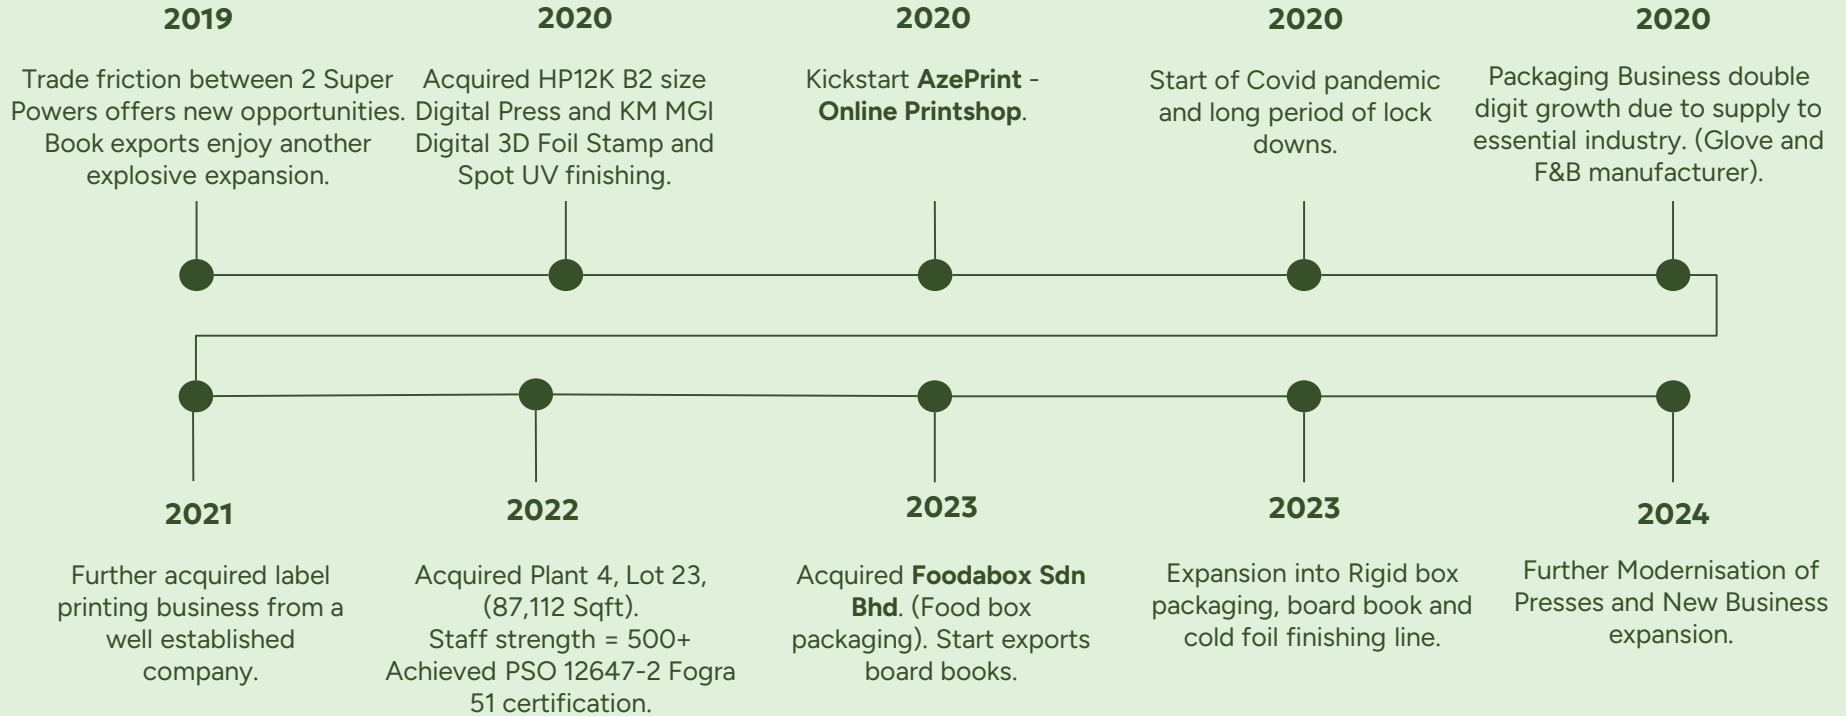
**2019**

Trade friction between 2 Super Powers offers new opportunities. Book exports enjoy another explosive expansion.

**2020**

Acquired HP12K B2 size Digital Press and KM MGI Digital 3D Foil Stamp and Spot UV finishing.

**2020**

Kickstart **AzePrint** - **Online Printshop**.

**2020**

Start of Covid pandemic and long period of lock downs.

**2020**

Packaging Business double digit growth due to supply to essential industry. (Glove and F&B manufacturer).

**2021**

Further acquired label printing business from a well established company.

**2022**

Acquired Plant 4, Lot 23, (87,112 Sqft).
Staff strength = 500+
Achieved PSO 12647-2 Fogra 51 certification.

**2023**

Acquired **Foodabox Sdn Bhd**. (Food box packaging). Start exports board books.

**2023**

Expansion into Rigid box packaging, board book and cold foil finishing line.

**2024**

Further Modernisation of Presses and New Business expansion.